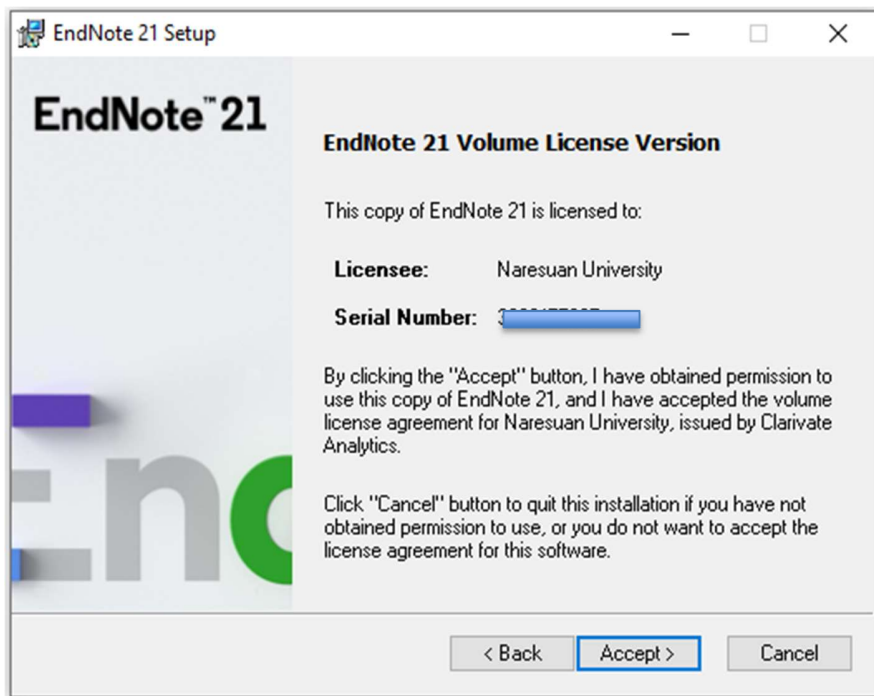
EndNote 21 Setup

EndNote™ 21

EndNote 21 Volume License Version

This copy of EndNote 21 is licensed to:

Licensee: Naresuan University

Serial Number: 3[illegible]

By clicking the "Accept" button, I have obtained permission to use this copy of EndNote 21, and I have accepted the volume license agreement for Naresuan University, issued by Clarivate Analytics.

Click "Cancel" button to quit this installation if you have not obtained permission to use, or you do not want to accept the license agreement for this software.

End

< Back Accept > Cancel